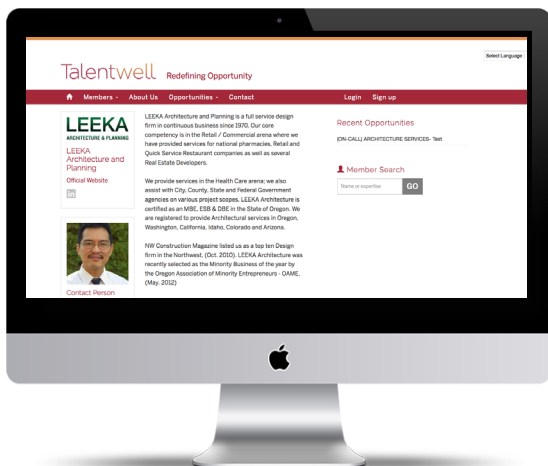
Select Language

Talentwell Redefining Opportunity

Members - About Us Opportunities - Contact Login Sign up

LEEKA
ARCHITECTURE & PLANNING

LEEKA Architecture and Planning

Official Website

in

Contact Person

LEEKA Architecture and Planning is a full service design firm in continuous business since 1970. Our core competency is in the Retail / Commercial arena where we have provided services for national pharmacies, Retail and Quick Service Restaurant companies as well as several Real Estate Developers.

We provide services in the Health Care arena; we also assist with City, County, State and Federal Government agencies on various project scopes. LEEKA Architecture is certified as an MBE, ESB & DBE in the State of Oregon. We are registered to provide Architectural services in Oregon, Washington, California, Idaho, Colorado and Arizona.

NW Construction Magazine listed us as a top ten Design firm in the Northwest, (Oct. 2010). LEEKA Architecture was recently selected as the Minority Business of the year by the Oregon Association of Minority Entrepreneurs - OAME. (May. 2012)

Recent Opportunities

(ON-CALL) ARCHITECTURE SERVICES- Test

Member Search

Name or expertise GO